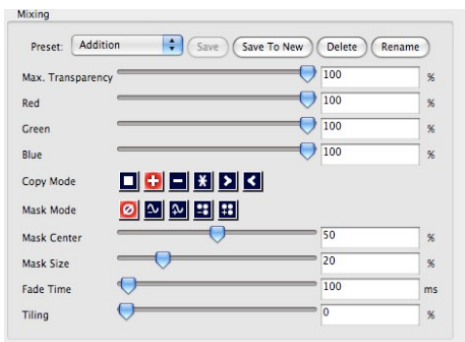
Mixing

Preset: Addition Save Save To New Delete Rename

Max. Transparency 100 %

Red 100 %

Green 100 %

Blue 100 %

Copy Mode

Mask Mode

Mask Center 50 %

Mask Size 20 %

Fade Time 100 ms

Tiling 0 %